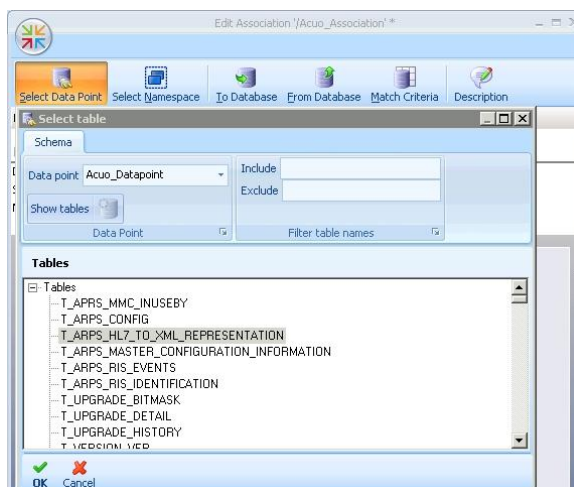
Edit Association '/Acuo_Association' *

Select Data Point Select Namespace To Database From Database Match Criteria Description

Select table

Schema

Data point Acuo_Datapoint

Show tables

Data Point

Include

Exclude

Filter table names

Tables

Tables
T_APRS_MMC_INUSEBY
T_ARPS_CONFIG
T_ARPS_HL7_TO_XML_REPRESENTATION
T_ARPS_MASTER_CONFIGURATION_INFORMATION
T_ARPS_RIS_EVENTS
T_ARPS_RIS_IDENTIFICATION
T_UPGRADE_BITMASK
T_UPGRADE_DETAIL
T_UPGRADE_HISTORY
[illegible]

OK Cancel